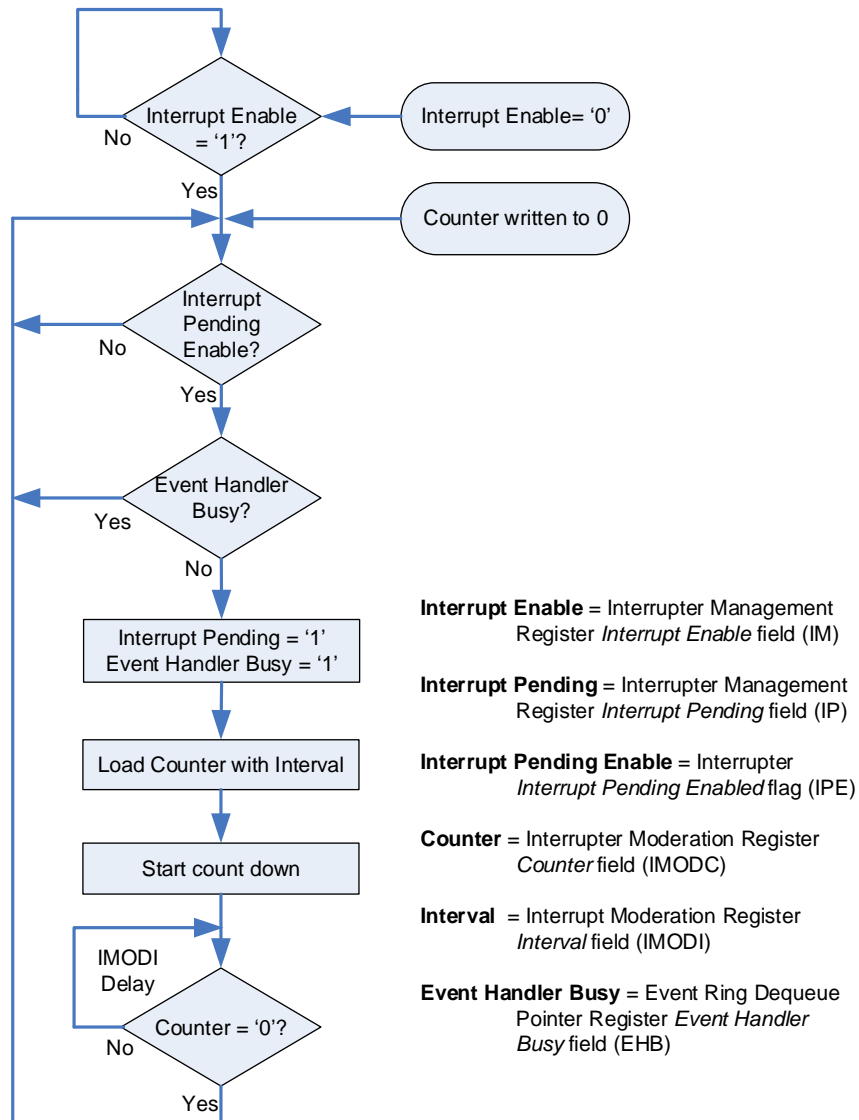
Interrupt Enable = '1'?

No

Interrupt Enable= '0'

Yes

Counter written to 0

Interrupt Pending Enable?

No

Yes

Event Handler Busy?

Yes

No

Interrupt Pending = '1'
Event Handler Busy = '1'

Load Counter with Interval

Start count down

IMODI Delay

Counter = '0'?

No

Yes

**Interrupt Enable** = Interrupter Management Register *Interrupt Enable* field (IM)

**Interrupt Pending** = Interrupter Management Register *Interrupt Pending* field (IP)

**Interrupt Pending Enable** = Interrupter *Interrupt Pending Enabled* flag (IPE)

**Counter** = Interrupter Moderation Register *Counter* field (IMODC)

**Interval** = Interrupt Moderation Register *Interval* field (IMODI)

**Event Handler Busy** = Event Ring Dequeue Pointer Register *Event Handler Busy* field (EHB)